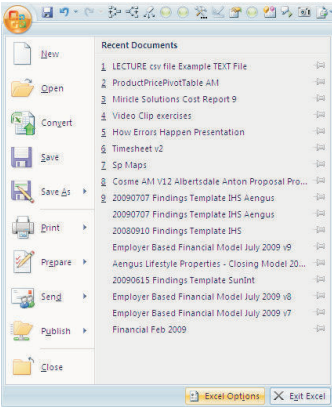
New
Open
Convert
Save
Save As
Print
Prepare
Send
Publish
Close

Recent Documents
1 LECTURE csv file Example TEXT File
2 ProductPricePivotTable AM
3 Miricle Solutions Cost Report 9
4 Video Clip exercises
5 How Errors Happen Presentation
6 Timesheet v2
7 Sp Maps
8 Cosme AM V12 Albertsdale Anton Proposal Pro...
9 20090707 Findings Template IHS Aengus
20090707 Findings Template IHS Aengus
20080910 Findings Template IHS
Employer Based Financial Model July 2009 v9
Aengus Lifestyle Properties - Closing Model 20...
20090615 Findings Template SunInt
Employer Based Financial Model July 2009 v8
Employer Based Financial Model July 2009 v7
Financial Feb 2009

Excel Options
Exit Excel